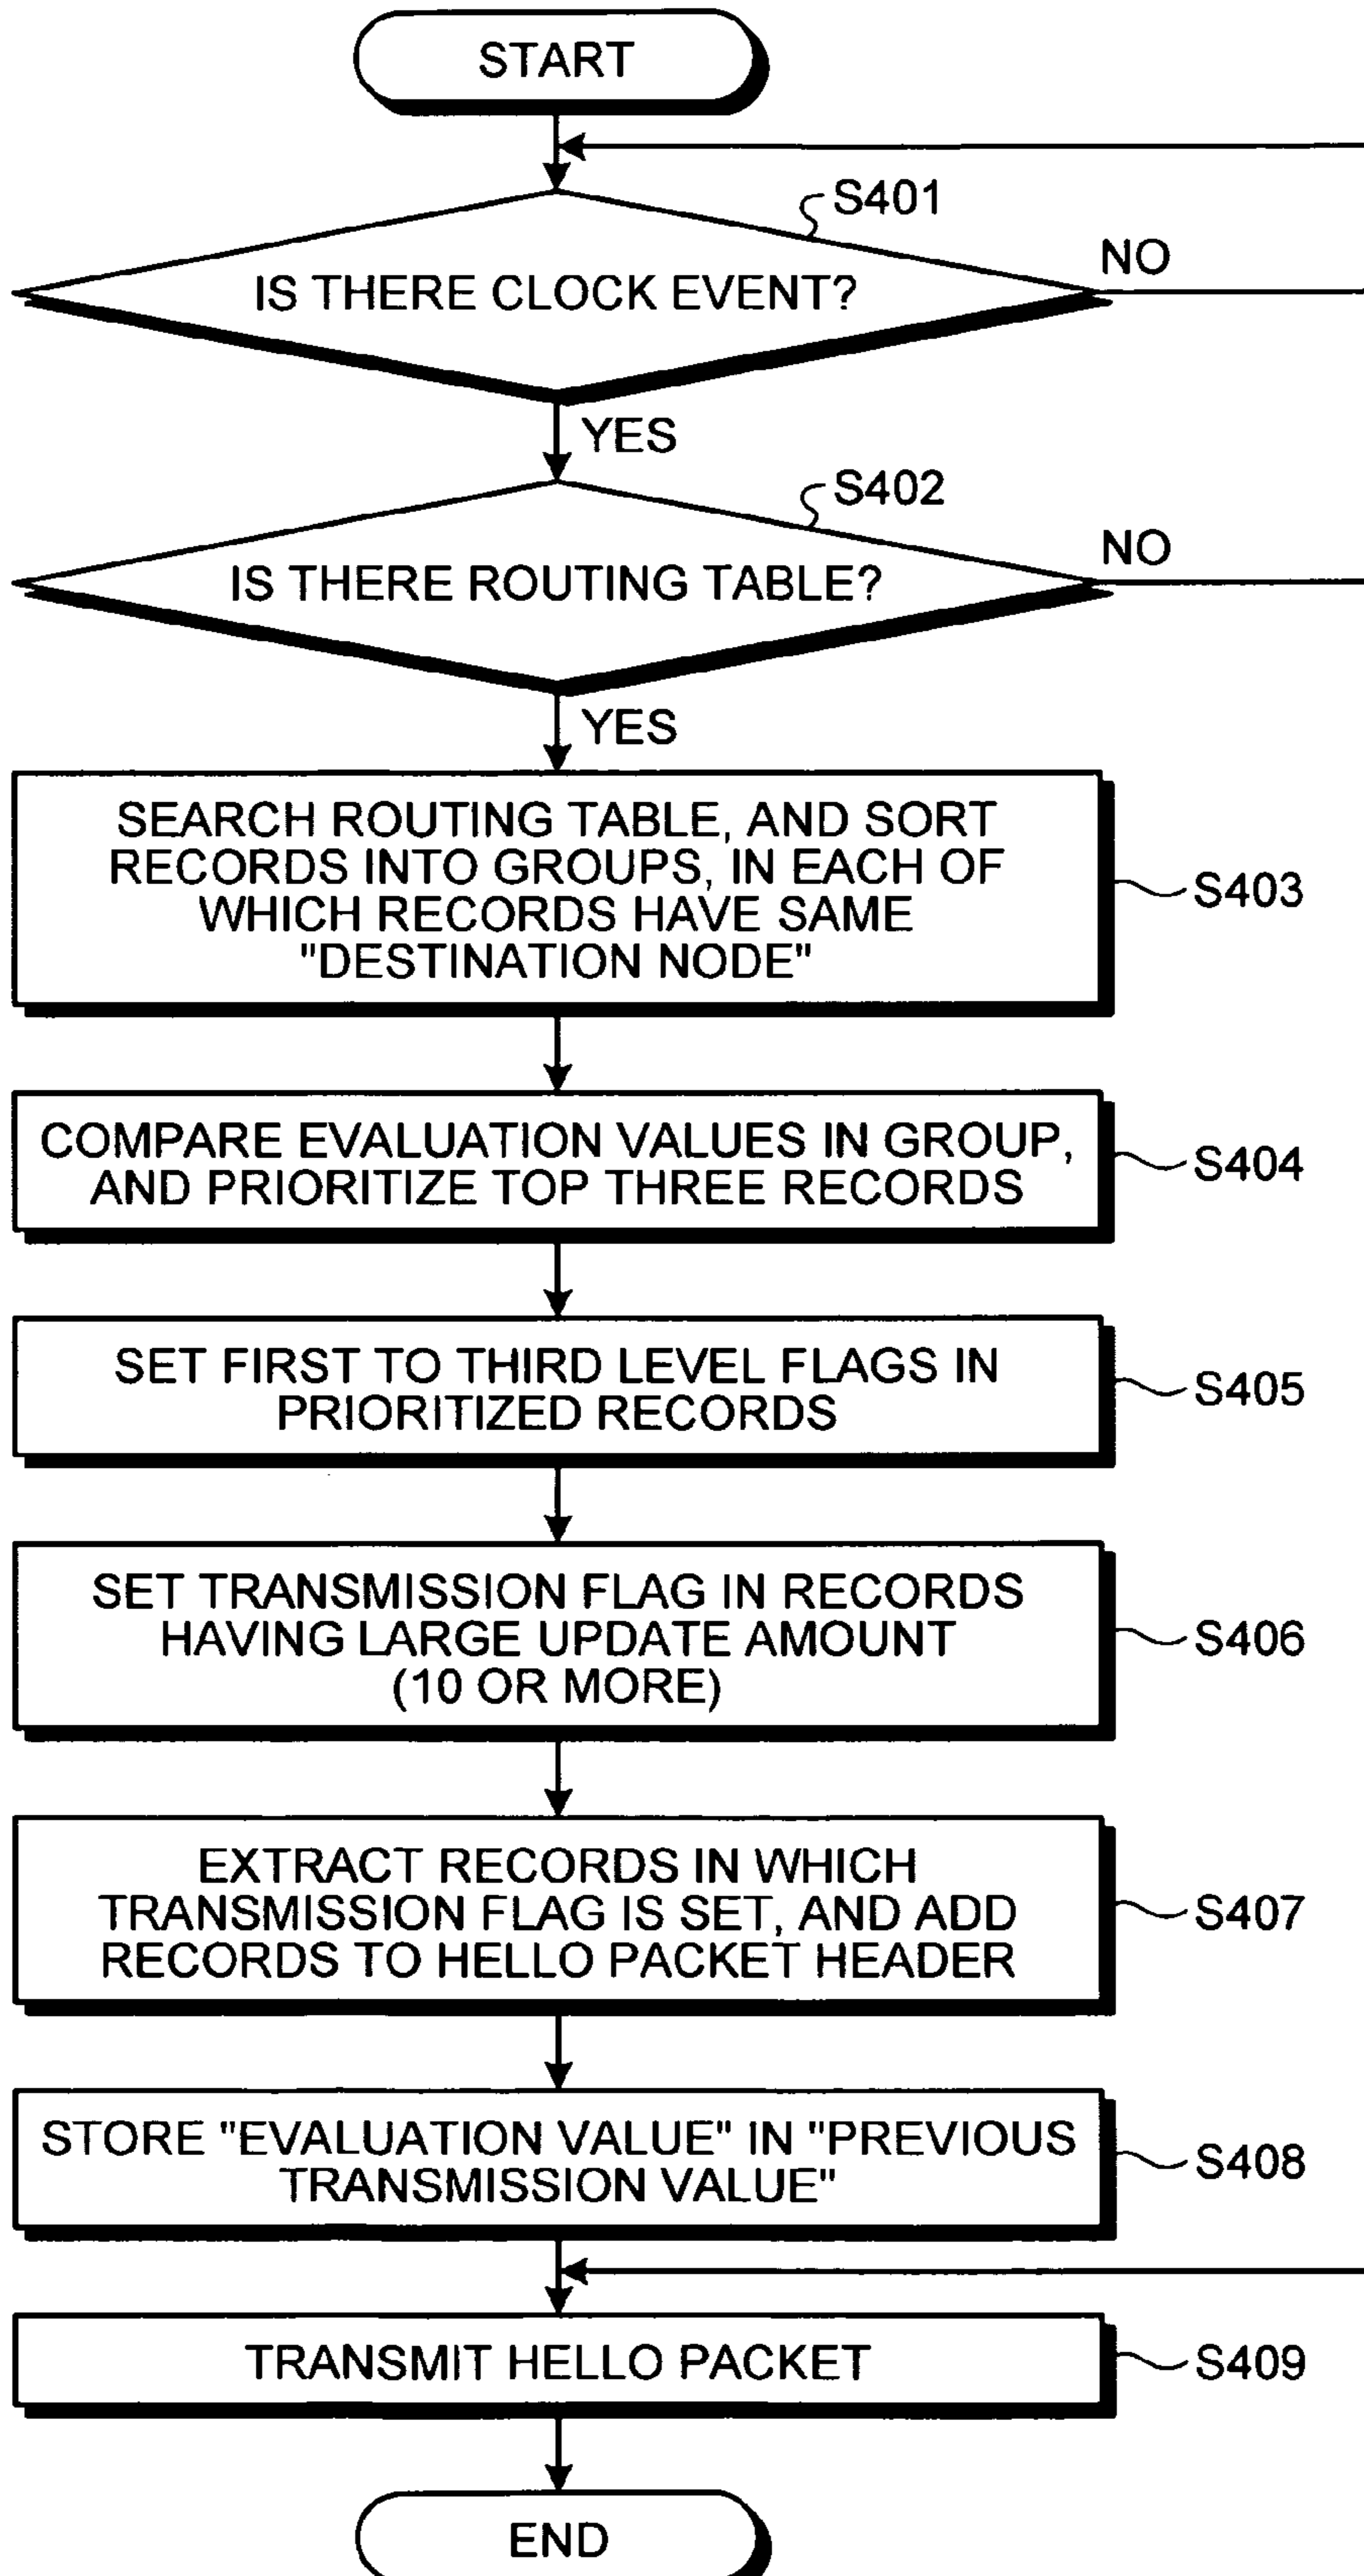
START

S401

IS THERE CLOCK EVENT?

NO

YES

S402

IS THERE ROUTING TABLE?

NO

YES

SEARCH ROUTING TABLE, AND SORT RECORDS INTO GROUPS, IN EACH OF WHICH RECORDS HAVE SAME "DESTINATION NODE"

S403

COMPARE EVALUATION VALUES IN GROUP, AND PRIORITIZE TOP THREE RECORDS

S404

SET FIRST TO THIRD LEVEL FLAGS IN PRIORITIZED RECORDS

S405

SET TRANSMISSION FLAG IN RECORDS HAVING LARGE UPDATE AMOUNT (10 OR MORE)

S406

EXTRACT RECORDS IN WHICH TRANSMISSION FLAG IS SET, AND ADD RECORDS TO HELLO PACKET HEADER

S407

STORE "EVALUATION VALUE" IN "PREVIOUS TRANSMISSION VALUE"

S408

TRANSMIT HELLO PACKET

S409

END